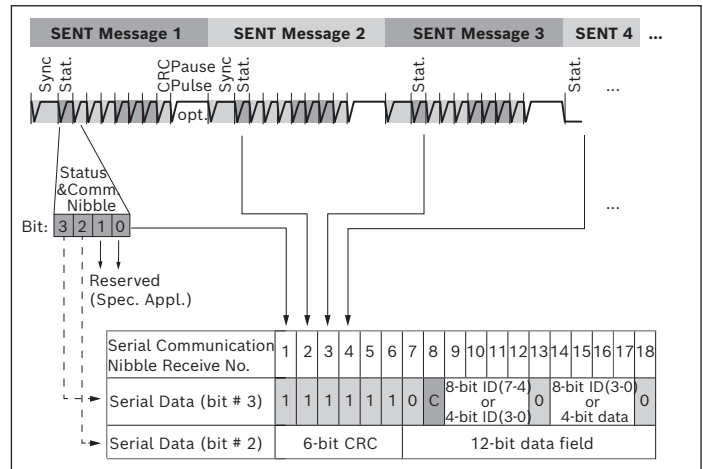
SENT Message 1 SENT Message 2 SENT Message 3 SENT 4 ...

Sync Stat. CRC Pause Pulse Sync Stat. Stat. Stat. ...

opt.

Status &Comm Nibble

Bit: 3 2 1 0

Reserved (Spec. Appl.)

...

| Serial Communication Nibble Receive No. | 1 | 2 | 3 | 4 | 5 | 6 | 7 | 8 | 9 | 10 | 11 | 12 | 13 | 14 | 15 | 16 | 17 | 18 |
|---|---|---|---|---|---|---|---|---|---|---|---|---|---|---|---|---|---|---|
| Serial Data (bit # 3) | 1 | 1 | 1 | 1 | 1 | 1 | 0 | C | 8-bit ID(7-4) or 4-bit ID(3-0) | | | | 0 | 8-bit ID(3-0) or 4-bit data | | | | 0 |
| Serial Data (bit # 2) | 6-bit CRC | | | | | | 12-bit data field | | | | | | | | | | | |